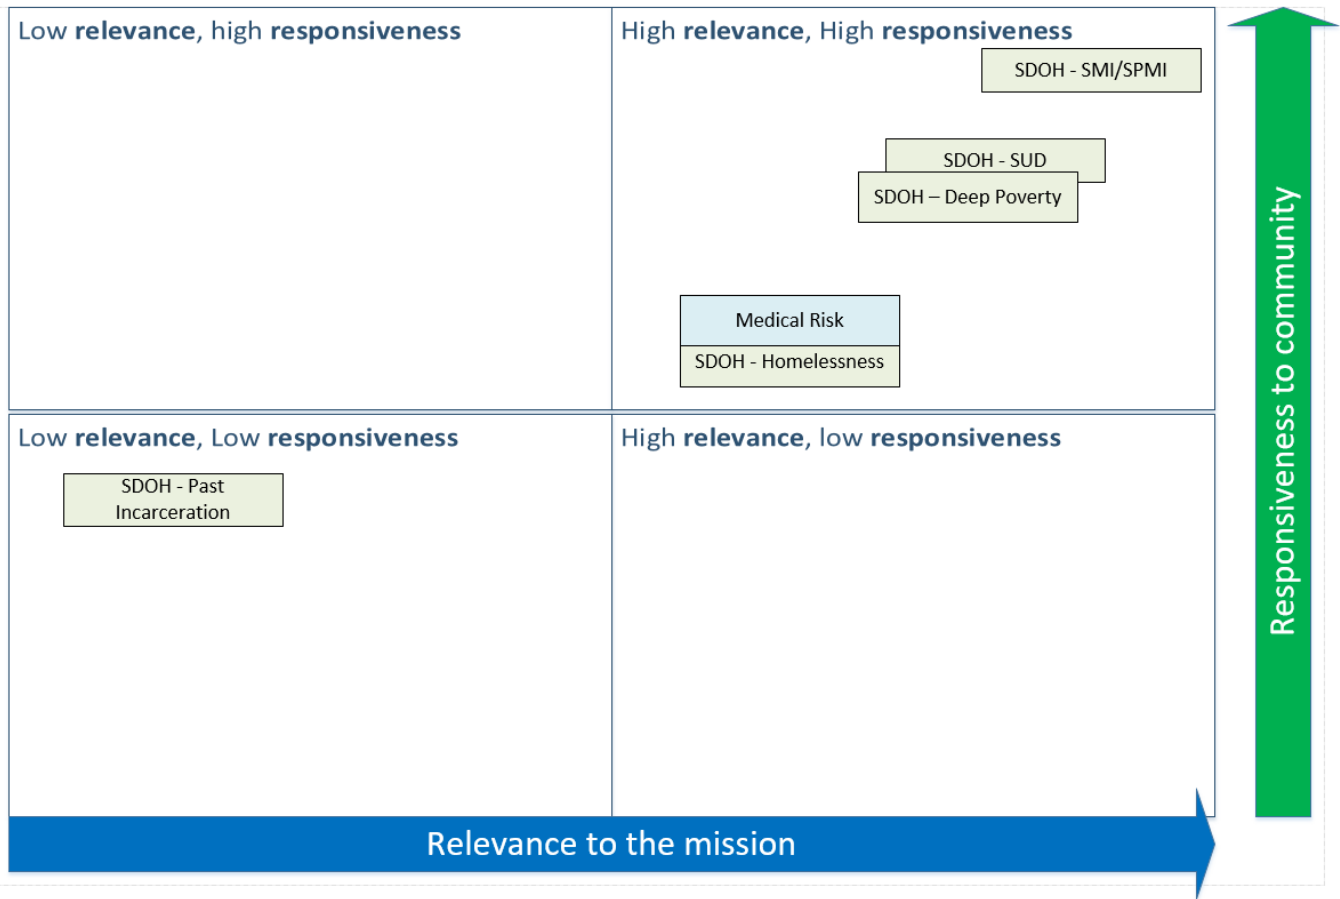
Low relevance, high responsiveness

High relevance, High responsiveness

SDOH - SMI/SPMI

SDOH - SUD

SDOH – Deep Poverty

Medical Risk

SDOH - Homelessness

Low relevance, Low responsiveness

SDOH - Past Incarceration

High relevance, low responsiveness

Responsiveness to community

Relevance to the mission